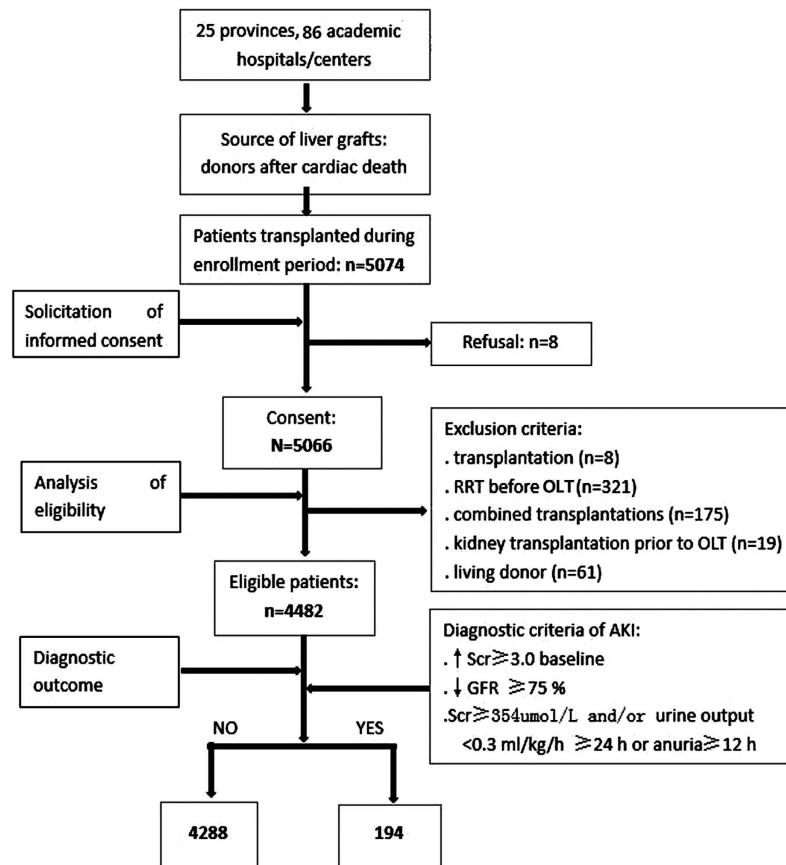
25 provinces, 86 academic hospitals/centers

Source of liver grafts: donors after cardiac death

Patients transplanted during enrollment period: n=5074

Solicitation of informed consent

Refusal: n=8

Consent: N=5066

Exclusion criteria:
. transplantation (n=8)
. RRT before OLT (n=321)
. combined transplantations (n=175)
. kidney transplantation prior to OLT (n=19)
. living donor (n=61)

Analysis of eligibility

Eligible patients: n=4482

Diagnostic criteria of AKI:
. ↑ Scr$\geqslant$3.0 baseline
. ↓ GFR $\geqslant$75 %
.Scr$\geqslant$354umol/L and/or urine output <0.3 ml/kg/h $\geqslant$24 h or anuria$\geqslant$12 h

Diagnostic outcome

NO

YES

4288

194